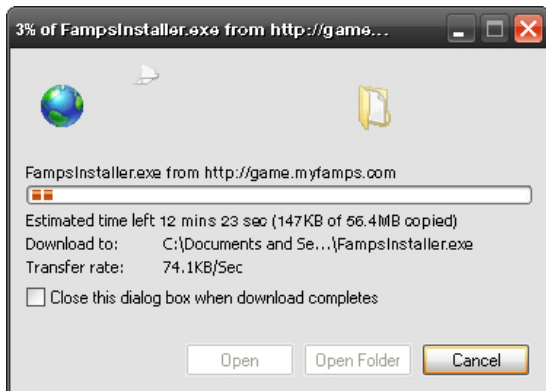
3% of FampsInstaller.exe from http://game...

FampsInstaller.exe from http://game.myfamps.com

Estimated time left 12 mins 23 sec (147KB of 56.4MB copied)

Download to: C:\Documents and Se...\FampsInstaller.exe

Transfer rate: 74.1KB/Sec

Close this dialog box when download completes

Open Open Folder Cancel